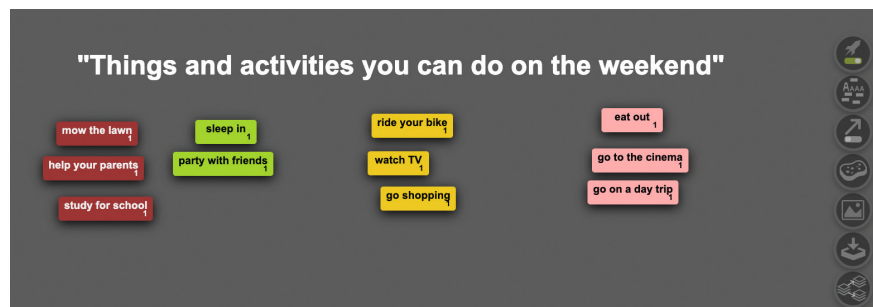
"Things and activities you can do on the weekend"

mow the lawn 1

help your parents 1

study for school 1

sleep in 1

party with friends 1

ride your bike 1

watch TV 1

go shopping 1

eat out 1

go to the cinema 1

go on a day trip 1

AAAA